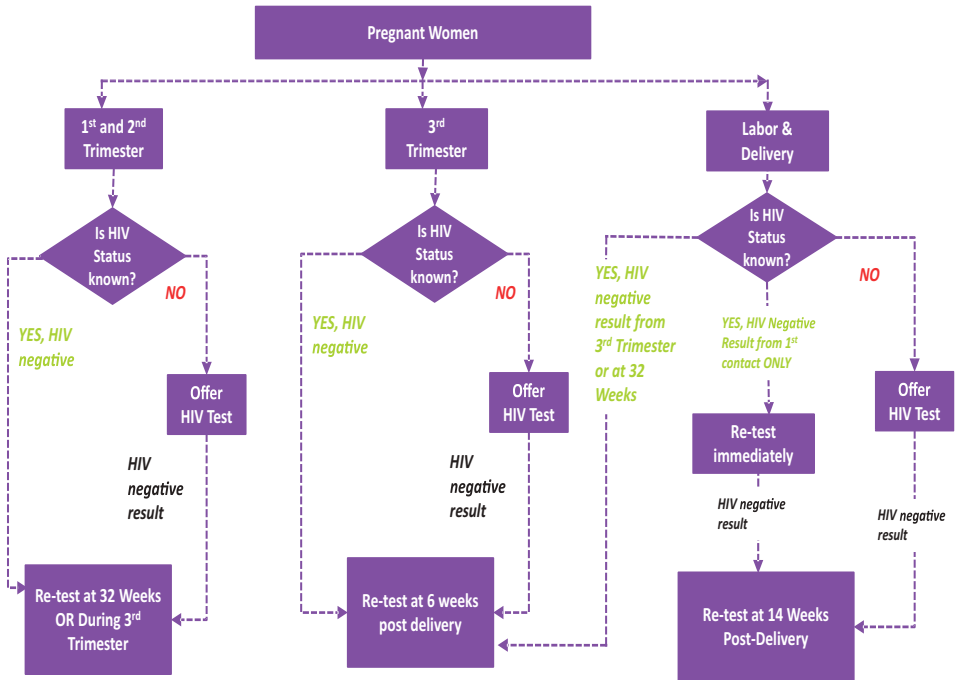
Pregnant Women

1st and 2nd Trimester

3rd Trimester

Labor & Delivery

Is HIV Status known?

NO

YES, HIV negative

Offer HIV Test

HIV negative result

Re-test at 32 Weeks OR During 3rd Trimester

Is HIV Status known?

NO

YES, HIV negative

Offer HIV Test

HIV negative result

Re-test at 6 weeks post delivery

YES, HIV negative result from 3rd Trimester or at 32 Weeks

Is HIV Status known?

YES, HIV Negative Result from 1st contact ONLY

Re-test immediately

HIV negative result

NO

Offer HIV Test

HIV negative result

Re-test at 14 Weeks Post-Delivery